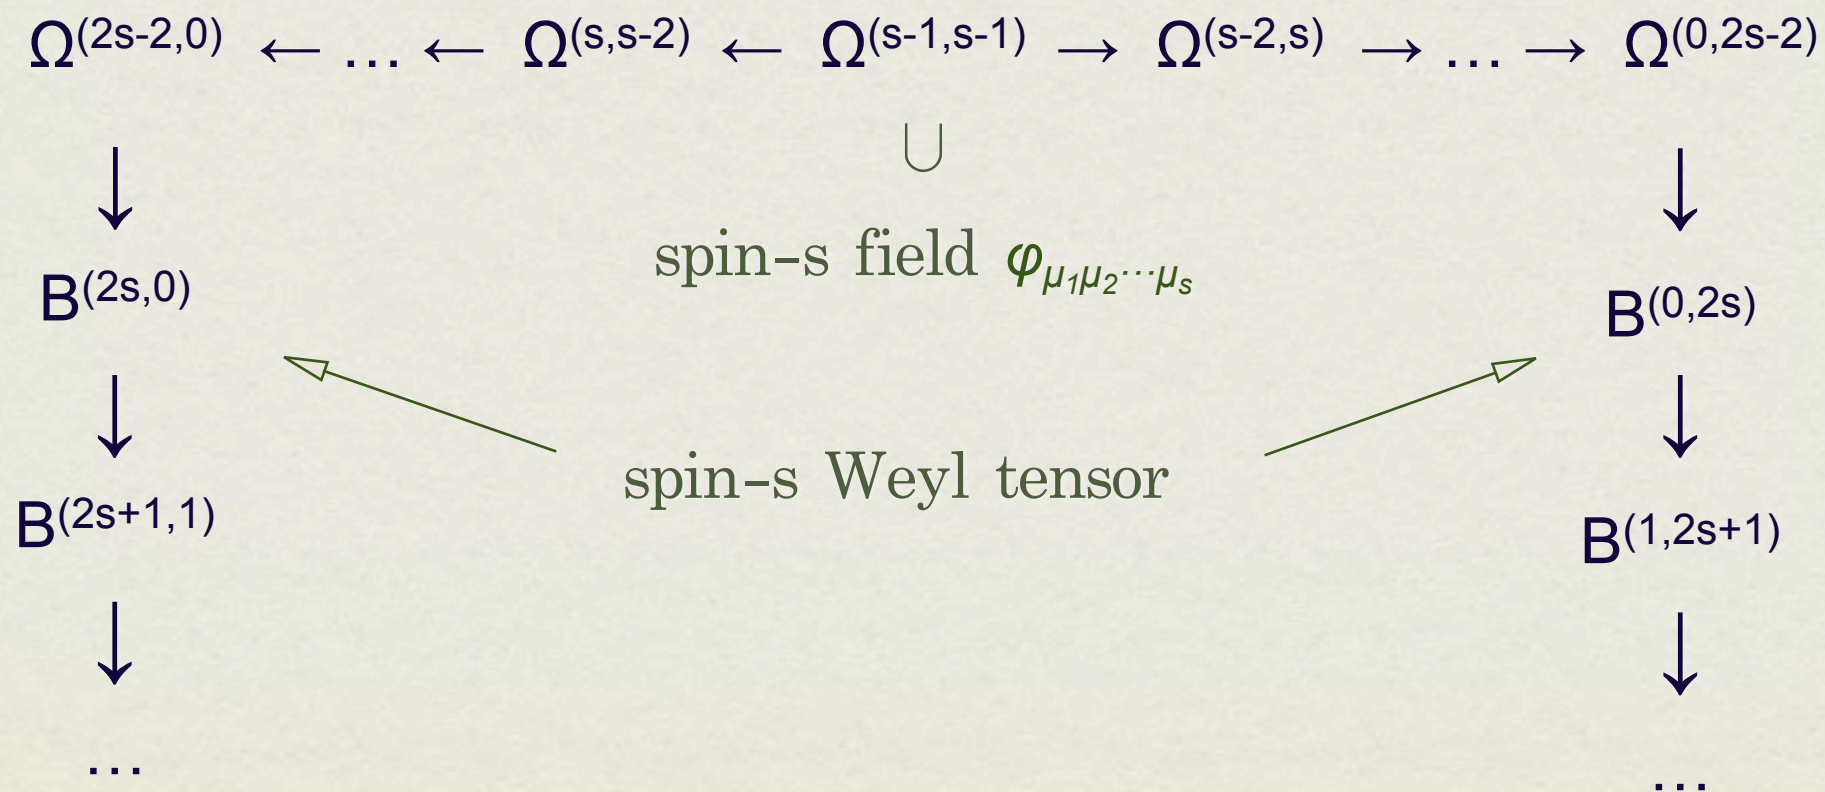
$\Omega^{(2s-2,0)} \leftarrow \dots \leftarrow \Omega^{(s,s-2)} \leftarrow \Omega^{(s-1,s-1)} \rightarrow \Omega^{(s-2,s)} \rightarrow \dots \rightarrow \Omega^{(0,2s-2)}$

$\cup$

spin-s field $\varphi_{\mu_1\mu_2\cdots\mu_s}$

$\downarrow$

$B^{(2s,0)}$

$\downarrow$

$B^{(2s+1,1)}$

$\downarrow$

$\dots$

spin-s Weyl tensor

$\downarrow$

$B^{(0,2s)}$

$\downarrow$

$B^{(1,2s+1)}$

$\downarrow$

$\dots$